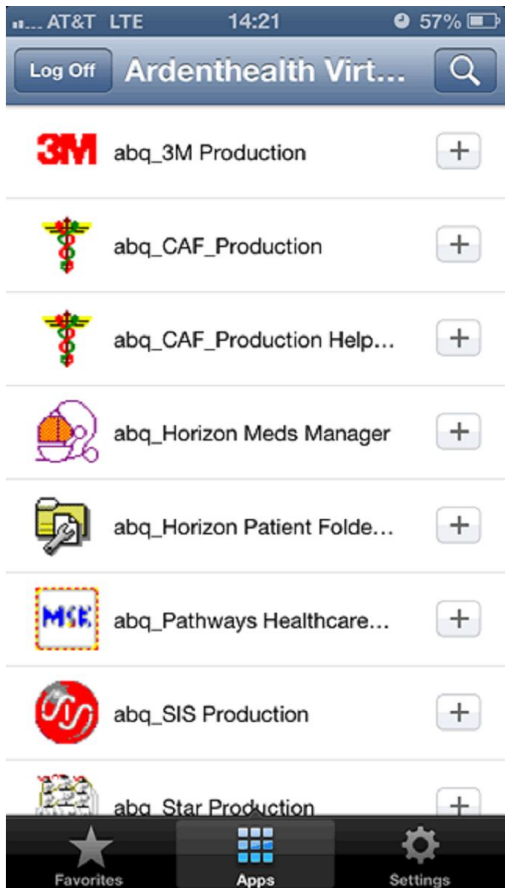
AT&T LTE 14:21 57%

Log Off Ardenthealth Virt...

3M abq_3M Production +

abq_CAF_Production +

abq_CAF_Production Help... +

abq_Horizon Meds Manager +

abq_Horizon Patient Folde... +

MSK abq_Pathways Healthcare... +

abq_SIS Production +

abq_Star Production +

Favorites Apps Settings